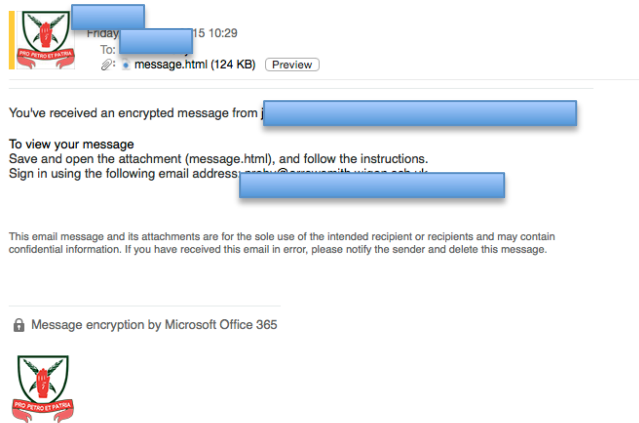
PRO PETRO ET PATRIA

Friday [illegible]15 10:29
To: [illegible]
message.html (124 KB) Preview

You've received an encrypted message from j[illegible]

To view your message
Save and open the attachment (message.html), and follow the instructions.
Sign in using the following email address: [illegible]

This email message and its attachments are for the sole use of the intended recipient or recipients and may contain confidential information. If you have received this email in error, please notify the sender and delete this message.

Message encryption by Microsoft Office 365

PRO PETRO ET PATRIA